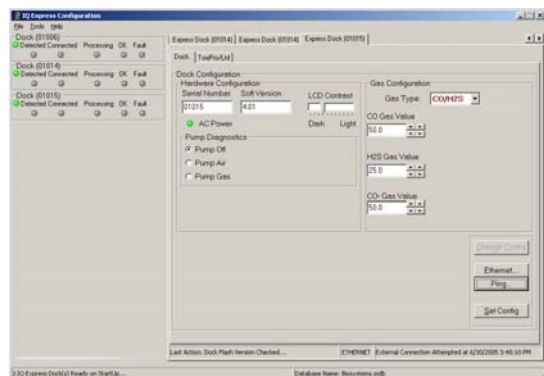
IQ Express Configuration

File Tools Help

Dock (01006)
Detected Connected Processing OK Fault

Dock (01014)
Detected Connected Processing OK Fault

Dock (01015)
Detected Connected Processing OK Fault

Express Dock (01014) | Express Dock (01014) | Express Dock (01015)

Dock | ToxiPro/Ltd

Dock Configuration
Hardware Configuration
Serial Number Soft Version LCD Contrast
01015 4.01
Dark Light
AC Power

Pump Diagnostics
Pump Off
Pump Air
Pump Gas

Gas Configuration
Gas Type CO/H2S

CO Gas Value
50.0

H2S Gas Value
25.0

CO Gas Value
50.0

Change Config

Ethernet...

Ping...

Set Config

Last Action: Dock Flash Version Checked... ETHERNET External Connection Attempted at 6/30/2005 3:48:10 PM

3 IQ Express Dock(s) Ready on StartUp... Database Name: Biosystems.mdb